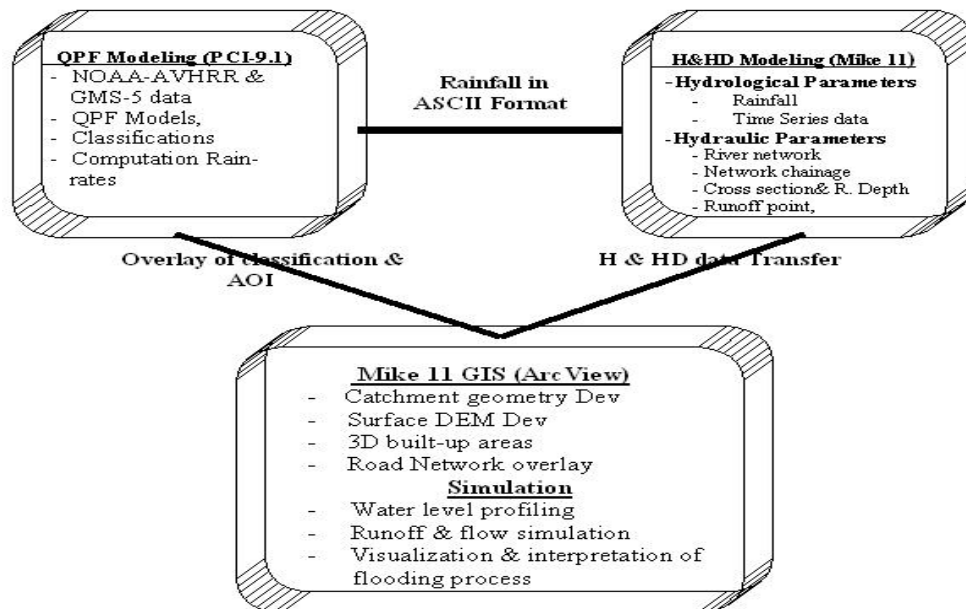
QPF Modeling (PCI-9.1)
- NOAA-AVHRR & GMS-5 data
- QPF Models,
- Classifications
- Computation Rainrates

Rainfall in ASCII Format

H&HD Modeling (Mike 11)
-Hydrological Parameters
- Rainfall
- Time Series data
-Hydraulic Parameters
- River network
- Network chainage
- Cross section& R. Depth
- Runoff point,

Overlay of classification & AOI

H & HD data Transfer

Mike 11 GIS (ArcView)
- Catchment geometry Dev
- Surface DEM Dev
- 3D built-up areas
- Road Network overlay
Simulation
- Water level profiling
- Runoff & flow simulation
- Visualization & interpretation of flooding process